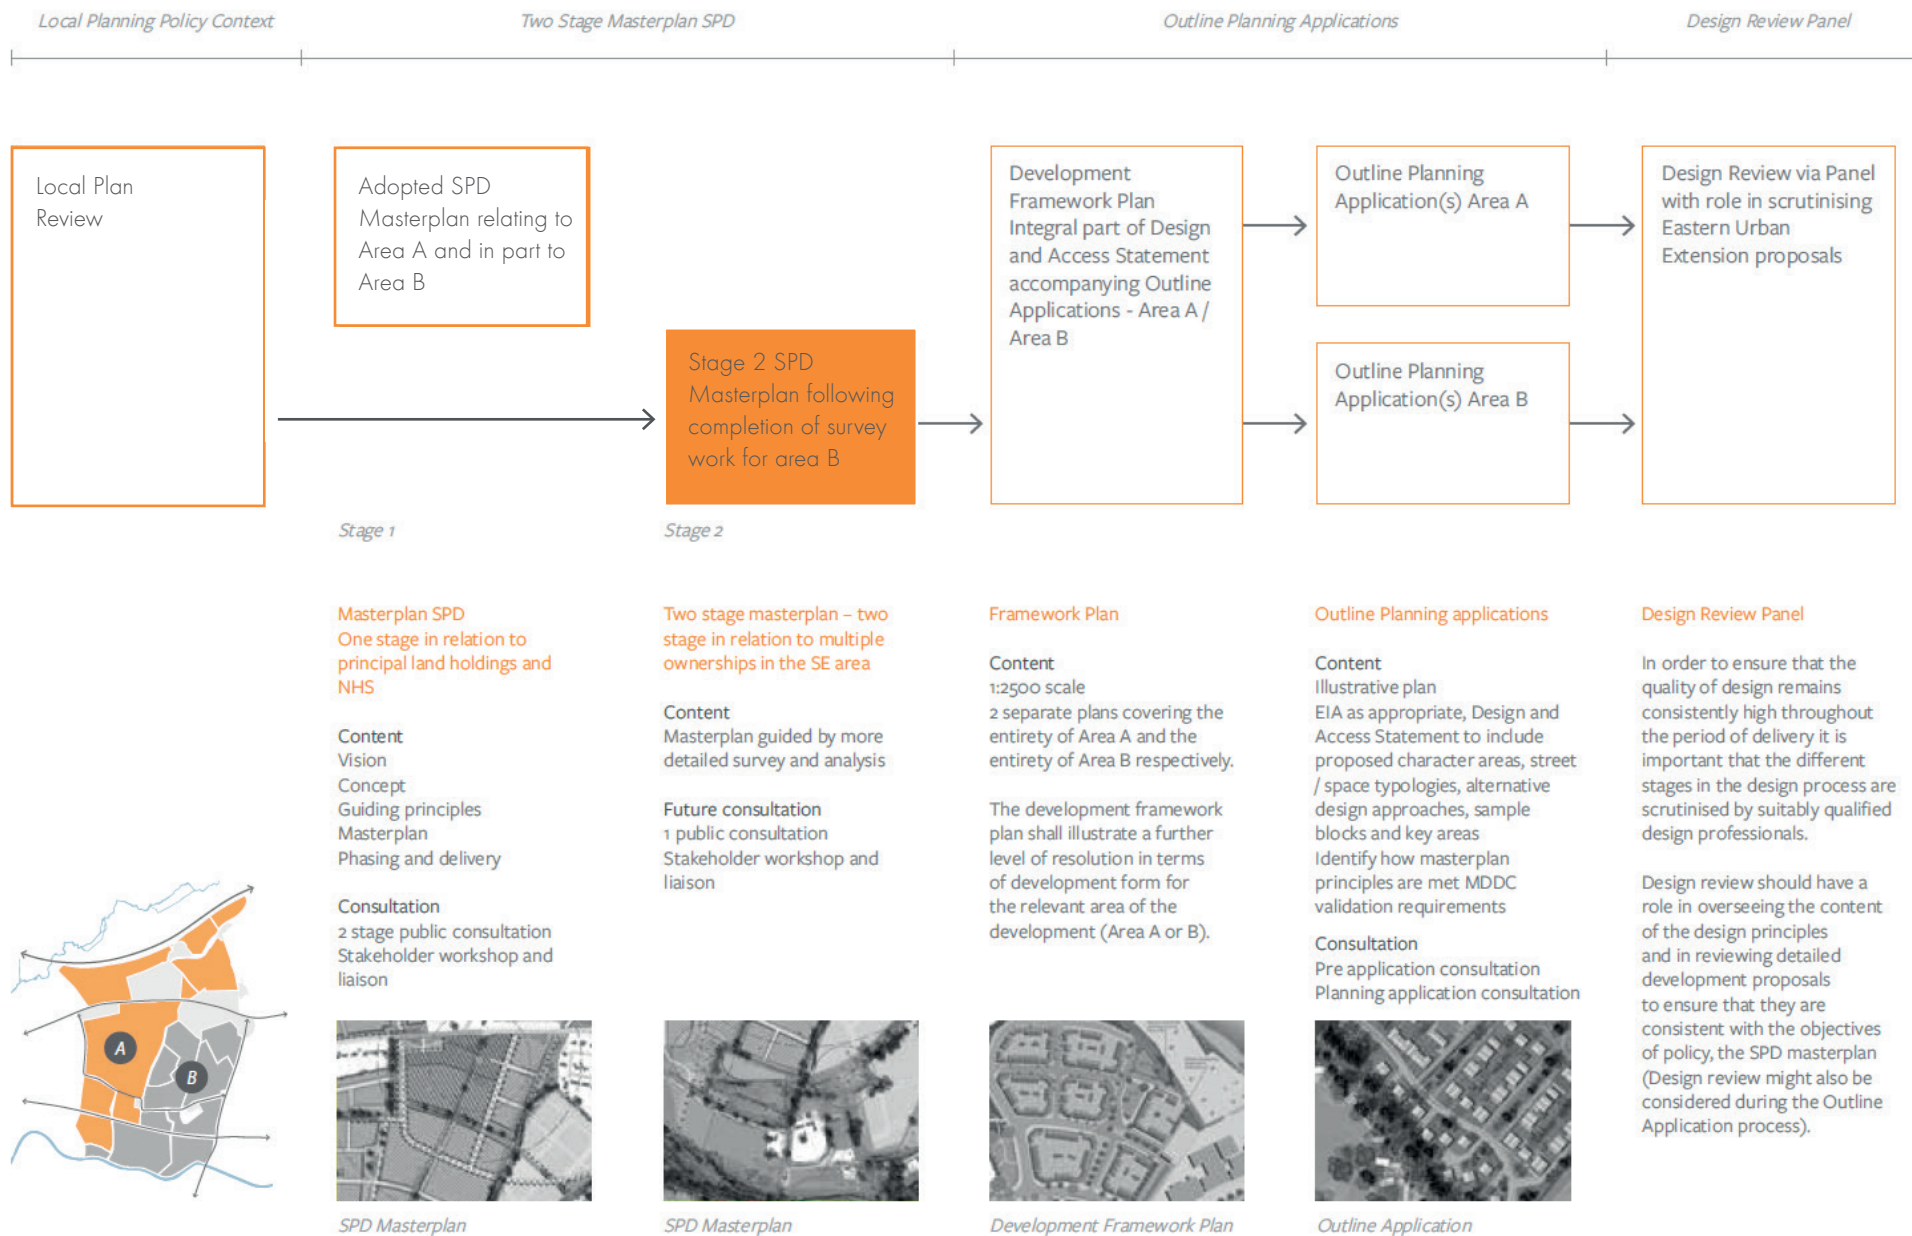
Local Planning Policy Context

Two Stage Masterplan SPD

Outline Planning Applications

Design Review Panel

Local Plan Review

Adopted SPD Masterplan relating to Area A and in part to Area B

Stage 2 SPD Masterplan following completion of survey work for area B

Development Framework Plan Integral part of Design and Access Statement accompanying Outline Applications - Area A / Area B

Outline Planning Application(s) Area A

Outline Planning Application(s) Area B

Design Review via Panel with role in scrutinising Eastern Urban Extension proposals

Stage 1

Stage 2

Masterplan SPD
One stage in relation to principal land holdings and NHS

Content
Vision
Concept
Guiding principles
Masterplan
Phasing and delivery

Consultation
2 stage public consultation
Stakeholder workshop and liaison

Two stage masterplan – two stage in relation to multiple ownerships in the SE area

Content
Masterplan guided by more detailed survey and analysis

Future consultation
1 public consultation
Stakeholder workshop and liaison

Framework Plan

Content
1:2500 scale
2 separate plans covering the entirety of Area A and the entirety of Area B respectively.

The development framework plan shall illustrate a further level of resolution in terms of development form for the relevant area of the development (Area A or B).

Outline Planning applications

Content
Illustrative plan
EIA as appropriate, Design and Access Statement to include proposed character areas, street / space typologies, alternative design approaches, sample blocks and key areas
Identify how masterplan principles are met MDDC validation requirements

Consultation
Pre application consultation
Planning application consultation

Design Review Panel

In order to ensure that the quality of design remains consistently high throughout the period of delivery it is important that the different stages in the design process are scrutinised by suitably qualified design professionals.

Design review should have a role in overseeing the content of the design principles and in reviewing detailed development proposals to ensure that they are consistent with the objectives of policy, the SPD masterplan (Design review might also be considered during the Outline Application process).

A

B

SPD Masterplan

SPD Masterplan

Development Framework Plan

Outline Application